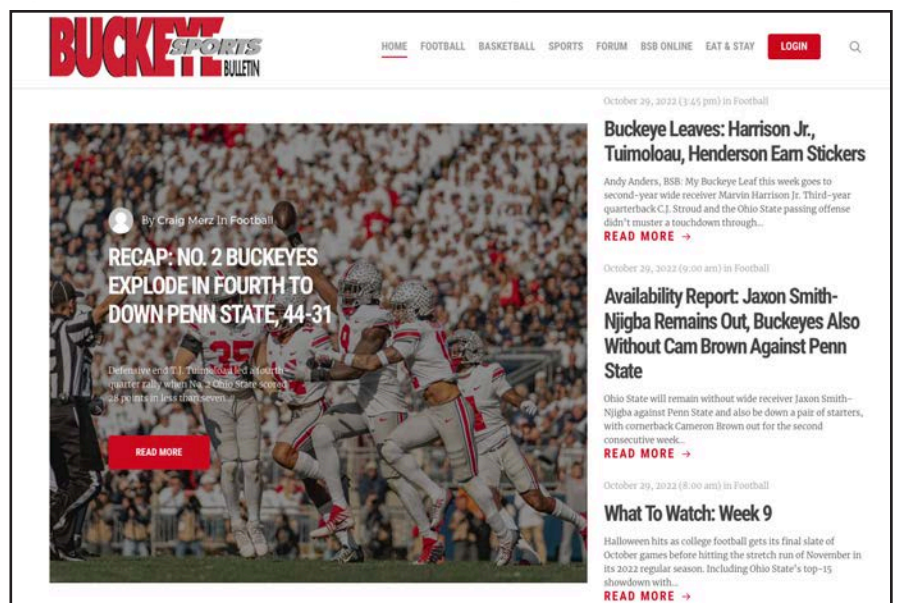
BUCKEYE SPORTS BULLETIN

HOME FOOTBALL BASKETBALL SPORTS FORUM BSB ONLINE EAT & STAY LOGIN

By Craig Merz In Football

RECAP: NO. 2 BUCKEYES EXPLODE IN FOURTH TO DOWN PENN STATE, 44-31

Defensive end J.T. Tuimoloau led a fourth-quarter rally when No. 2 Ohio State scored 28 points in less than seven...

READ MORE

October 29, 2022 (3:45 pm) in Football

Buckeye Leaves: Harrison Jr., Tuimoloau, Henderson Earn Stickers

Andy Anders, BSB: My Buckeye Leaf this week goes to second-year wide receiver Marvin Harrison Jr. Third-year quarterback C.J. Stroud and the Ohio State passing offense didn't muster a touchdown through...

READ MORE →

October 29, 2022 (9:00 am) in Football

Availability Report: Jaxon Smith-Njigba Remains Out, Buckeyes Also Without Cam Brown Against Penn State

Ohio State will remain without wide receiver Jaxon Smith-Njigba against Penn State and also be down a pair of starters, with cornerback Cameron Brown out for the second consecutive week...

READ MORE →

October 29, 2022 (8:00 am) in Football

What To Watch: Week 9

Halloween hits as college football gets its final slate of October games before hitting the stretch run of November in its 2022 regular season. Including Ohio State's top-15 showdown with...

READ MORE →